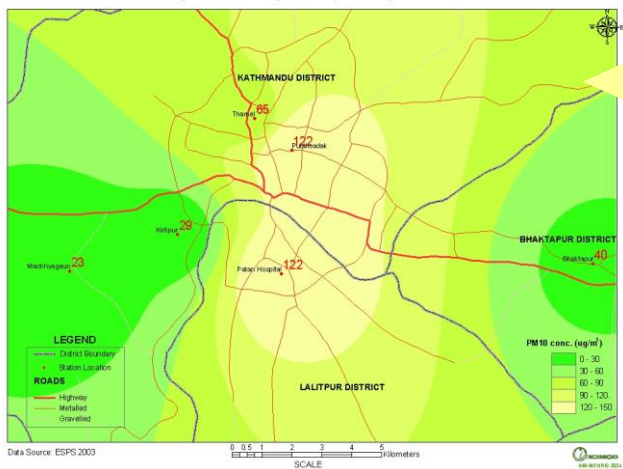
KATHMANDU DISTRICT

Thamel 65

Putalisadak 122

Kirtipur 29

Machhegaun 23

Patan Hospital 122

BHAKTAPUR DISTRICT

Bhaktapur 40

LALITPUR DISTRICT

LEGEND
District Boundary
Station Location
ROADS
Highway
Metalled
Gravelled

PM10 conc. (ug/m$^3$)
0 - 30
30 - 60
60 - 90
90 - 120
120 - 150

Data Source: ESPS 2003

0 0.5 1 2 3 4 5 Kilometers
SCALE

ICIMOD
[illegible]